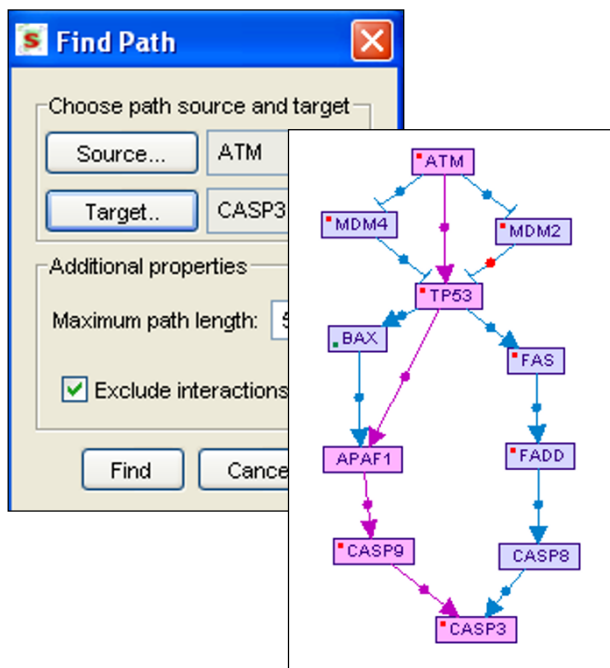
S Find Path

Choose path source and target

Source... ATM

Target.. CASP3

Additional properties

Maximum path length: 5

Exclude interactions

Find Cance

ATM
MDM4
MDM2
TP53
BAX
FAS
APAF1
FADD
CASP9
CASP8
CASP3